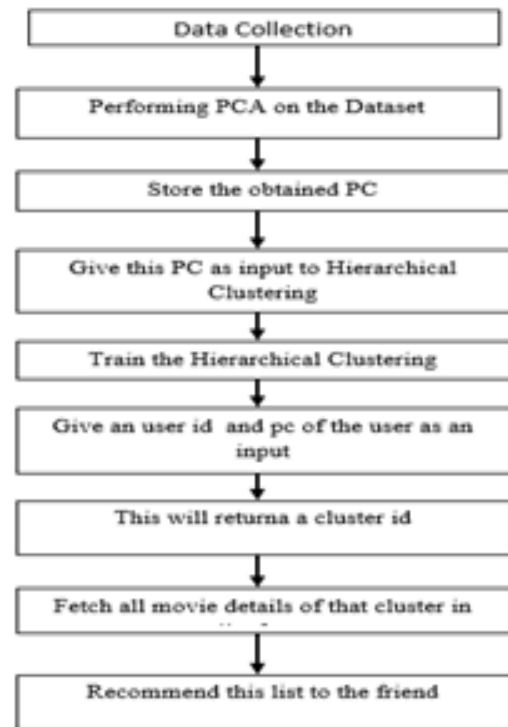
Data Collection

Performing PCA on the Dataset

Store the obtained PC

Give this PC as input to Hierarchical Clustering

Train the Hierarchical Clustering

Give an user id and pc of the user as an input

This will returna a cluster id

Fetch all movie details of that cluster in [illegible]

Recommend this list to the friend